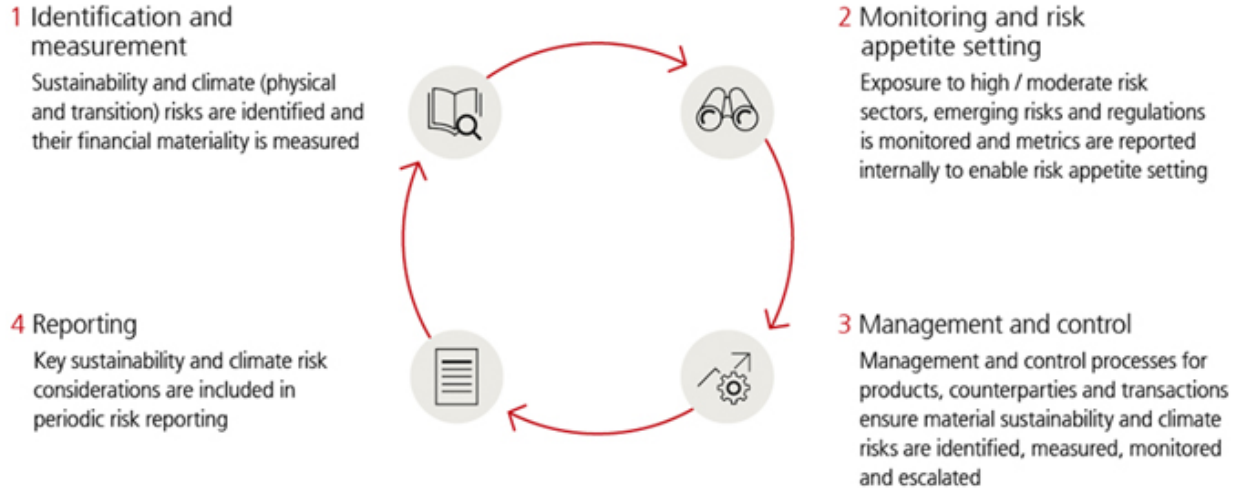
1 Identification and measurement

Sustainability and climate (physical and transition) risks are identified and their financial materiality is measured

2 Monitoring and risk appetite setting

Exposure to high / moderate risk sectors, emerging risks and regulations is monitored and metrics are reported internally to enable risk appetite setting

3 Management and control

Management and control processes for products, counterparties and transactions ensure material sustainability and climate risks are identified, measured, monitored and escalated

4 Reporting

Key sustainability and climate risk considerations are included in periodic risk reporting